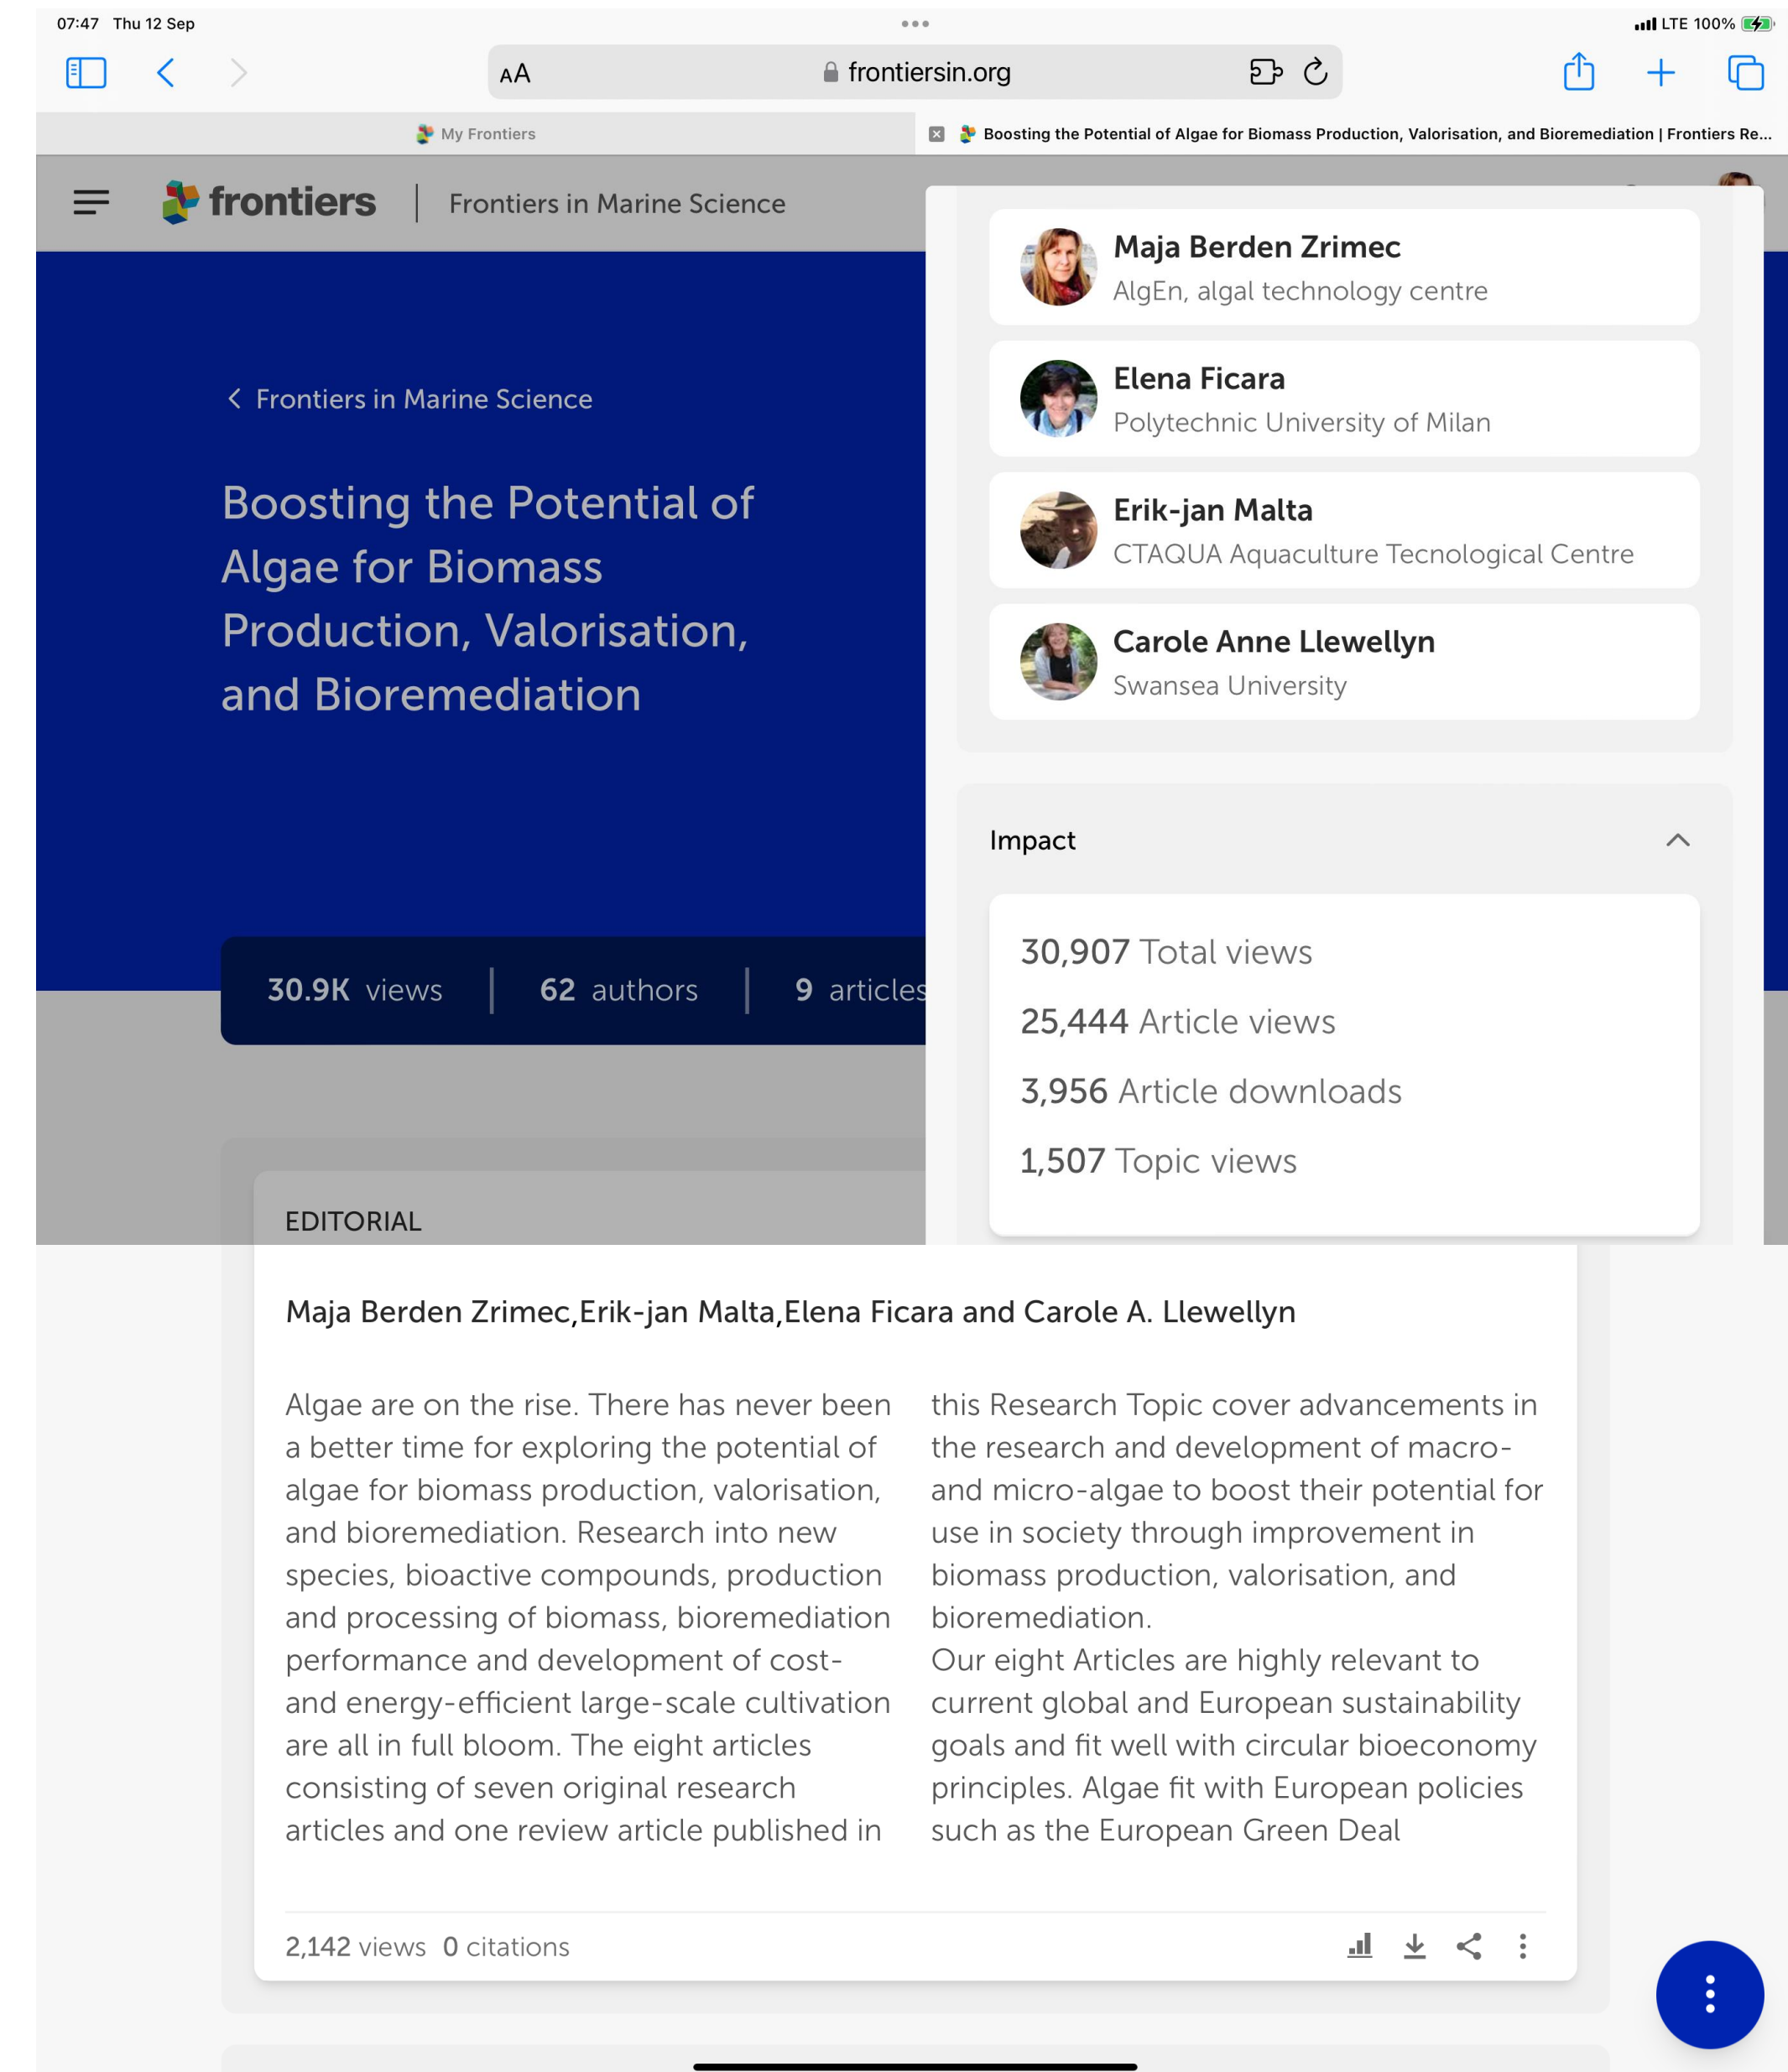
07:47 Thu 12 Sep

LTE 100%

AA frontiersin.org

My Frontiers

Boosting the Potential of Algae for Biomass Production, Valorisation, and Bioremediation | Frontiers Re...

frontiers | Frontiers in Marine Science

< Frontiers in Marine Science

Boosting the Potential of Algae for Biomass Production, Valorisation, and Bioremediation

30.9K views | 62 authors | 9 articles

Maja Berden Zrimec
AlgEn, algal technology centre

Elena Ficara
Polytechnic University of Milan

Erik-jan Malta
CTAQUA Aquaculture Tecnological Centre

Carole Anne Llewellyn
Swansea University

Impact

30,907 Total views
25,444 Article views
3,956 Article downloads
1,507 Topic views

EDITORIAL

Maja Berden Zrimec,Erik-jan Malta,Elena Ficara and Carole A. Llewellyn

Algae are on the rise. There has never been a better time for exploring the potential of algae for biomass production, valorisation, and bioremediation. Research into new species, bioactive compounds, production and processing of biomass, bioremediation performance and development of cost- and energy-efficient large-scale cultivation are all in full bloom. The eight articles consisting of seven original research articles and one review article published in this Research Topic cover advancements in the research and development of macro- and micro-algae to boost their potential for use in society through improvement in biomass production, valorisation, and bioremediation.
Our eight Articles are highly relevant to current global and European sustainability goals and fit well with circular bioeconomy principles. Algae fit with European policies such as the European Green Deal

2,142 views 0 citations